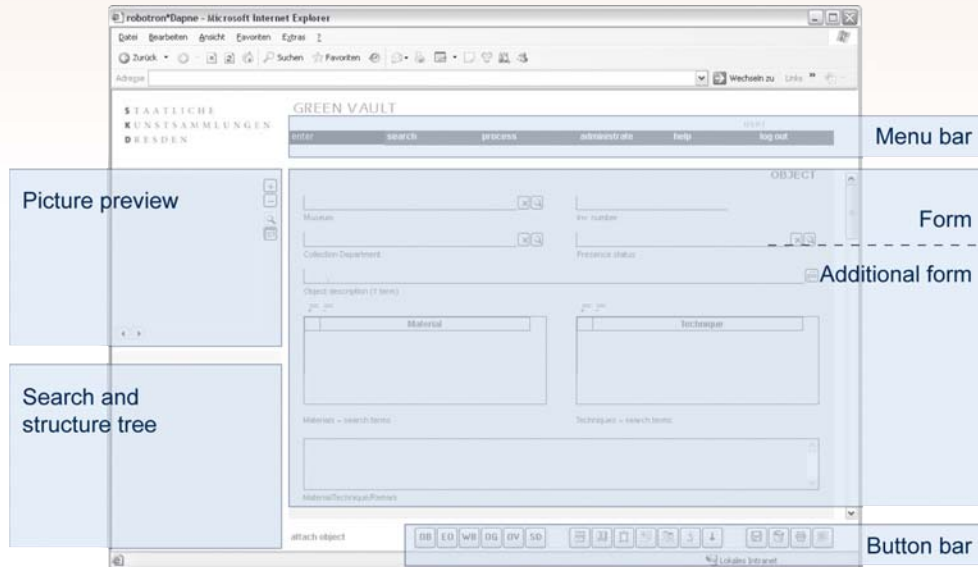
robotron*Dapne - Microsoft Internet Explorer

Datei Bearbeiten Ansicht Favoriten Extras ?

Zurück Suchen Favoriten

Adresse Wechseln zu Links

STAATLICHE KUNSTSAMMLUNGEN DRESDEN

GREEN VAULT

enter search process administrate help log out

Menu bar

Picture preview

OBJECT

Museum

Inv. number

Form

Collection Department

Presence status

Additional form

Object description (1 Item)

Material

Technique

Search and structure tree

Materials – search terms

Techniques – search terms

Material/Technique/Format

attach object

DB EO WB DG OV SD

Button bar

Lokales Intranet